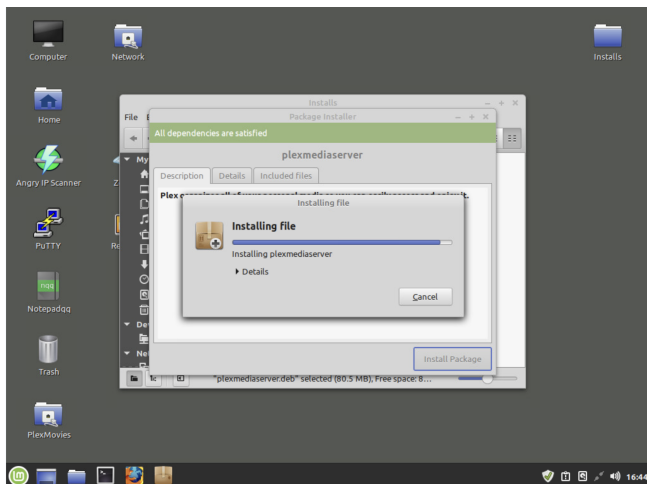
Computer

Network

Installs

Home

Angry IP Scanner

PuTTY

Notepadqq

Trash

PlexMovies

Installs

File

My

Package Installer

All dependencies are satisfied

plexmediaserver

Description

Details

Included files

Plex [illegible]

Installing file

Installing file

Installing plexmediaserver

Details

Cancel

Install Package

"plexmediaserver.deb" selected (80.5 MB), Free space: 8...

16:44